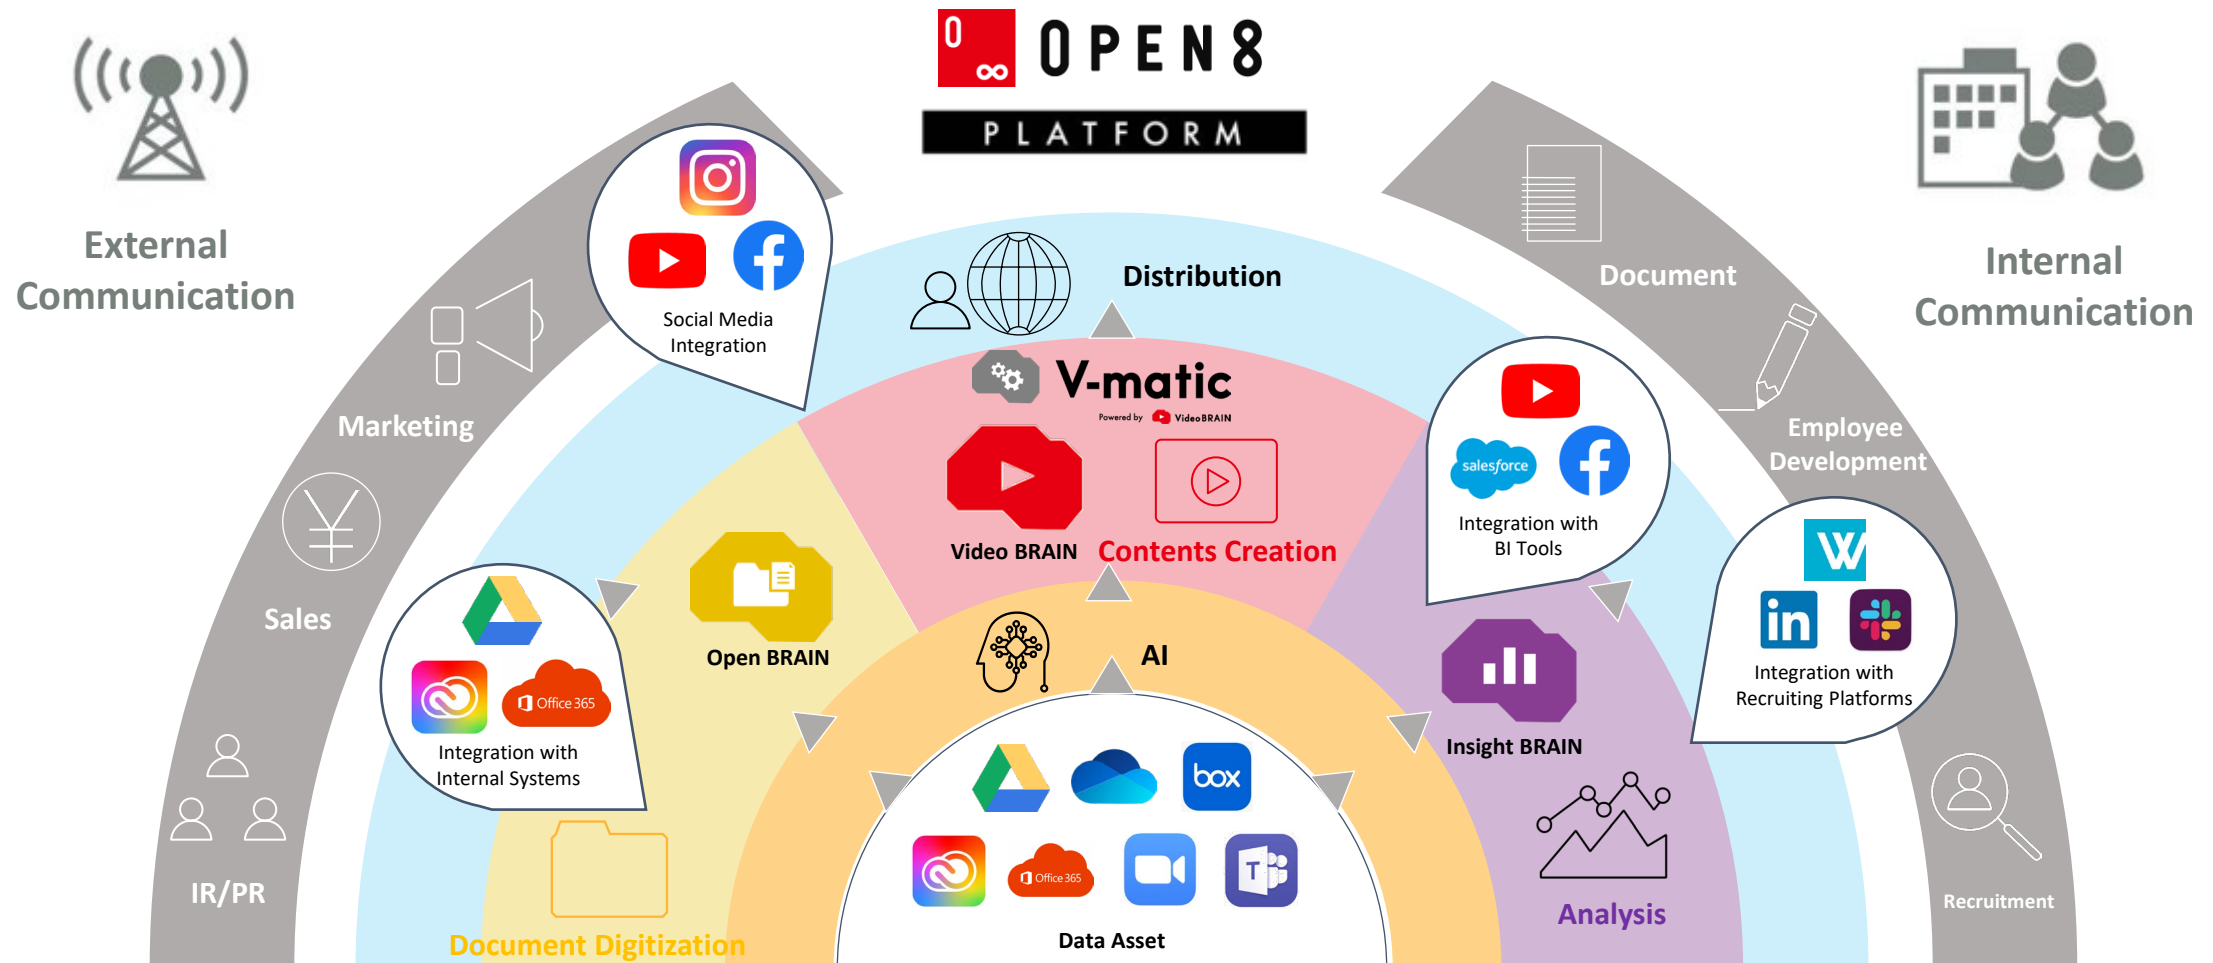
0 ∞ OPEN8

PLATFORM

External Communication

Internal Communication

Social Media Integration

Distribution

Document

Marketing

V-matic

Powered by VideoBRAIN

Employee Development

Integration with BI Tools

salesforce

Video BRAIN

Contents Creation

Sales

Open BRAIN

W

in

Integration with Recruiting Platforms

AI

Office 365

Integration with Internal Systems

Insight BRAIN

box

Recruitment

IR/PR

Office 365

Analysis

Document Digitization

Data Asset